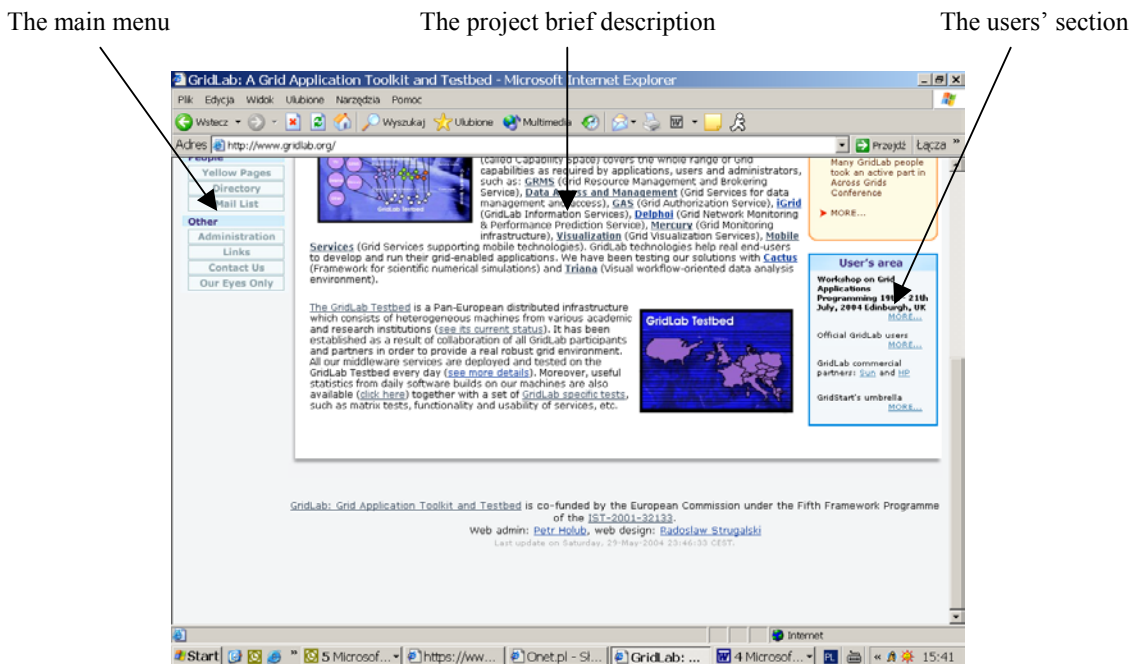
The main menu

The project brief description

The users' section

GridLab: A Grid Application Toolkit and Testbed - Microsoft Internet Explorer

Plik Edycja Widok Ulubione Narzędzia Pomoc

Wstecz Wyszukaj Ulubione Multimedia

Adres http://www.gridlab.org/ Przejdź Łącza

People
Yellow Pages
Directory
Mail List
Other
Administration
Links
Contact Us
Our Eyes Only

(called Capability space) covers the whole range of Grid capabilities as required by applications, users and administrators, such as: GRMS (Grid Resource Management and Brokering Service), Data Access and Management (Grid Services for data management and access), GAS (Grid Authorization Service), iGrid (GridLab Information Services), Delphoi (Grid Network Monitoring & Performance Prediction Service), Mercury (Grid Monitoring infrastructure), Visualization (Grid Visualization Services), Mobile Services (Grid Services supporting mobile technologies). GridLab technologies help real end-users to develop and run their grid-enabled applications. We have been testing our solutions with Cactus (Framework for scientific numerical simulations) and Triana (Visual workflow-oriented data analysis environment).

The GridLab Testbed is a Pan-European distributed infrastructure which consists of heterogeneous machines from various academic and research institutions (see its current status). It has been established as a result of collaboration of all GridLab participants and partners in order to provide a real robust grid environment. All our middleware services are deployed and tested on the GridLab Testbed every day (see more details). Moreover, useful statistics from daily software builds on our machines are also available (click here) together with a set of GridLab specific tests, such as matrix tests, functionality and usability of services, etc.

GridLab Testbed

Many GridLab people took an active part in Across Grids Conference
MORE...

User's area
Workshop on Grid Applications Programming 19th - 21th July, 2004 Edinburgh, UK
MORE...
Official GridLab users
MORE...
GridLab commercial partners: Sun and HP
GridStart's umbrella
MORE...

GridLab: Grid Application Toolkit and Testbed is co-funded by the European Commission under the Fifth Framework Programme of the IST-2001-32133.
Web admin: Petr Holub, web design: Radoslaw Strugalski
Last update on Saturday, 29-May-2004 23:46:33 CEST.

Internet

Start 5 Microsof... https://ww... Onet.pl - Sl... GridLab: ... 4 Microsof... 15:41